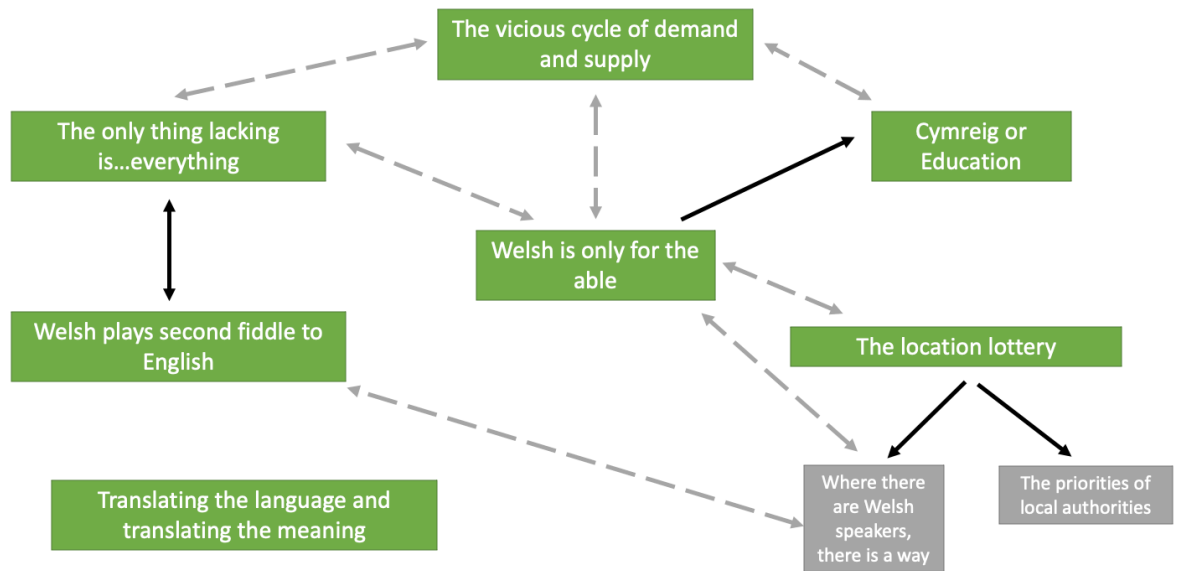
The vicious cycle of demand and supply

The only thing lacking is…everything

Cymreig or Education

Welsh is only for the able

Welsh plays second fiddle to English

The location lottery

Translating the language and translating the meaning

Where there are Welsh speakers, there is a way

The priorities of local authorities